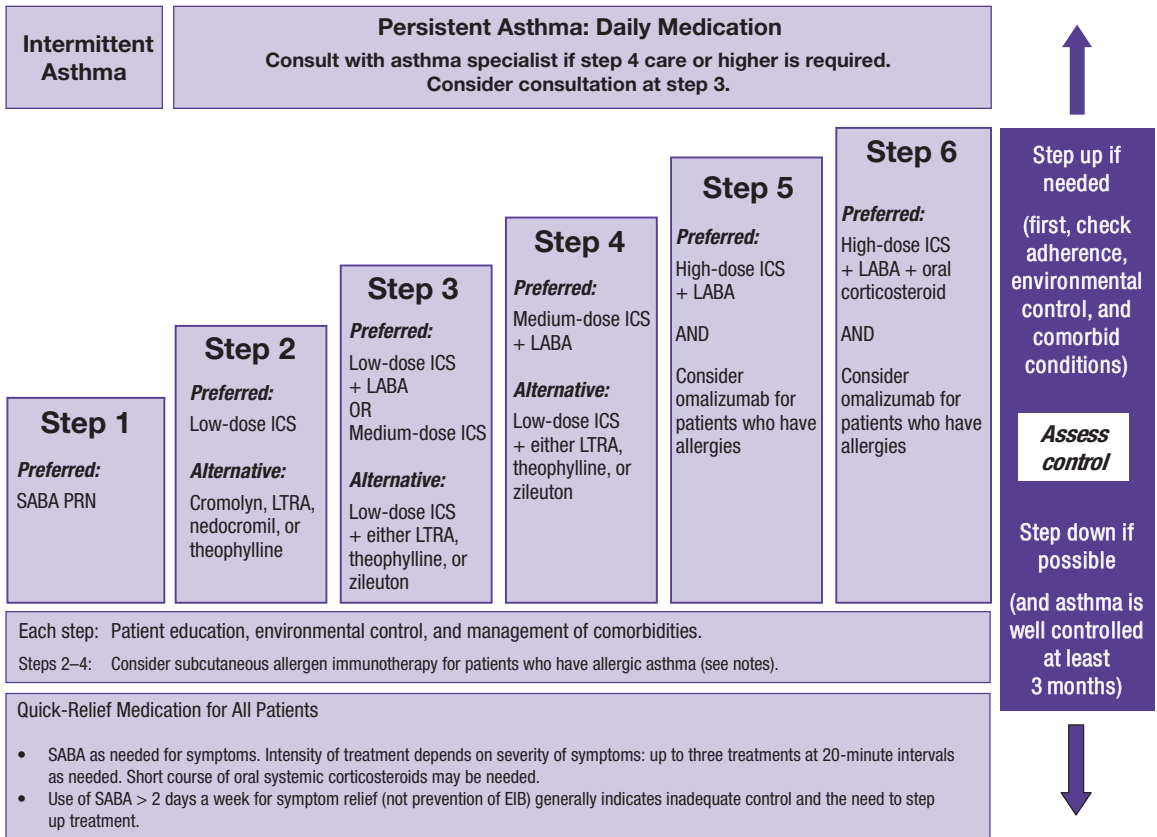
Intermittent Asthma

Persistent Asthma: Daily Medication
Consult with asthma specialist if step 4 care or higher is required. Consider consultation at step 3.

Step 1
Preferred:
SABA PRN

Step 2
Preferred:
Low-dose ICS
Alternative:
Cromolyn, LTRA, nedocromil, or theophylline

Step 3
Preferred:
Low-dose ICS + LABA
OR
Medium-dose ICS
Alternative:
Low-dose ICS + either LTRA, theophylline, or zileuton

Step 4
Preferred:
Medium-dose ICS + LABA
Alternative:
Low-dose ICS + either LTRA, theophylline, or zileuton

Step 5
Preferred:
High-dose ICS + LABA
AND
Consider omalizumab for patients who have allergies

Step 6
Preferred:
High-dose ICS + LABA + oral corticosteroid
AND
Consider omalizumab for patients who have allergies

Step up if needed
(first, check adherence, environmental control, and comorbid conditions)

Assess control

Step down if possible
(and asthma is well controlled at least 3 months)

Each step: Patient education, environmental control, and management of comorbidities.

Steps 2–4: Consider subcutaneous allergen immunotherapy for patients who have allergic asthma (see notes).

Quick-Relief Medication for All Patients

• SABA as needed for symptoms. Intensity of treatment depends on severity of symptoms: up to three treatments at 20-minute intervals as needed. Short course of oral systemic corticosteroids may be needed.
• Use of SABA > 2 days a week for symptom relief (not prevention of EIB) generally indicates inadequate control and the need to step up treatment.